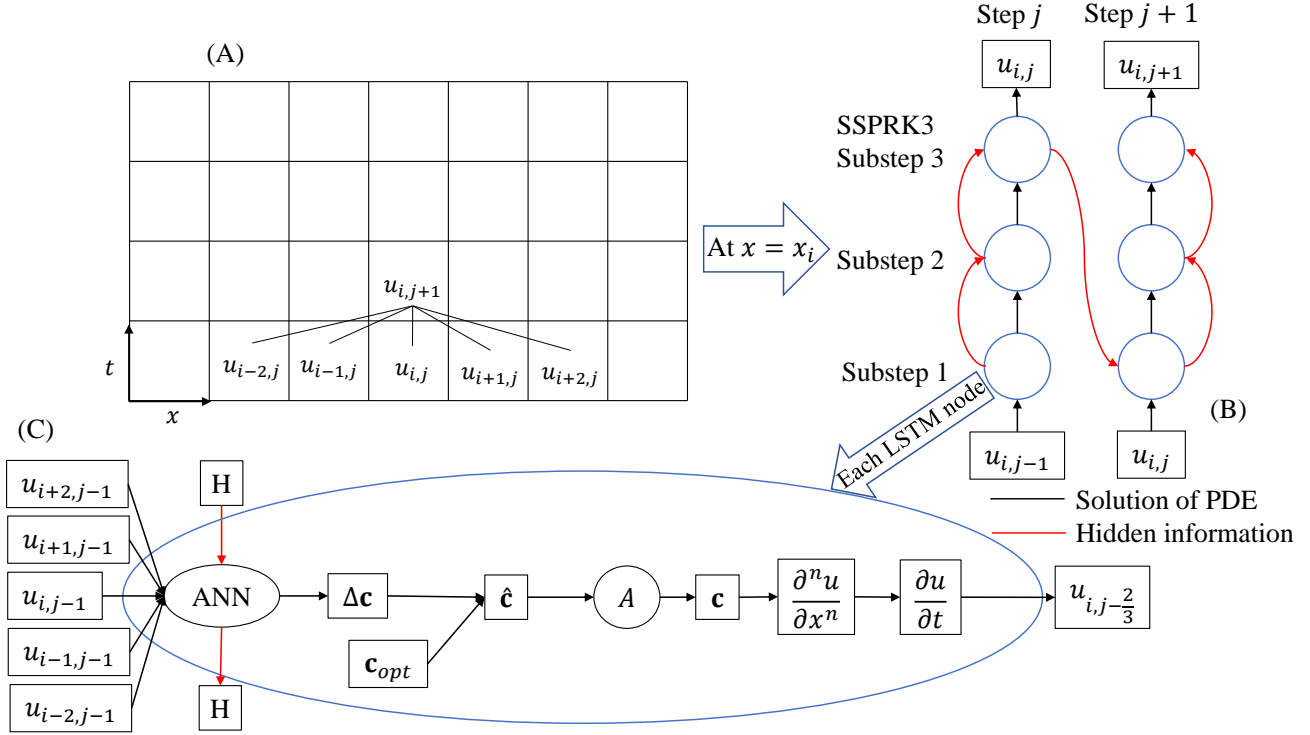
(A)

$u_{i,j+1}$

$u_{i-2,j}$ $u_{i-1,j}$ $u_{i,j}$ $u_{i+1,j}$ $u_{i+2,j}$

$t$

$x$

At $x = x_i$

Step $j$ Step $j+1$

$u_{i,j}$ $u_{i,j+1}$

SSPRK3
Substep 3

Substep 2

Substep 1

Each LSTM node

$u_{i,j-1}$ $u_{i,j}$

(B)

Solution of PDE

Hidden information

(C)

$u_{i+2,j-1}$

$u_{i+1,j-1}$

$u_{i,j-1}$

$u_{i-1,j-1}$

$u_{i-2,j-1}$

H

ANN

H

$\Delta \mathbf{c}$

$\mathbf{c}_{opt}$

$\hat{\mathbf{c}}$

$A$

$\mathbf{c}$

$\frac{\partial^n u}{\partial x^n}$

$\frac{\partial u}{\partial t}$

$u_{i,j-\frac{2}{3}}$